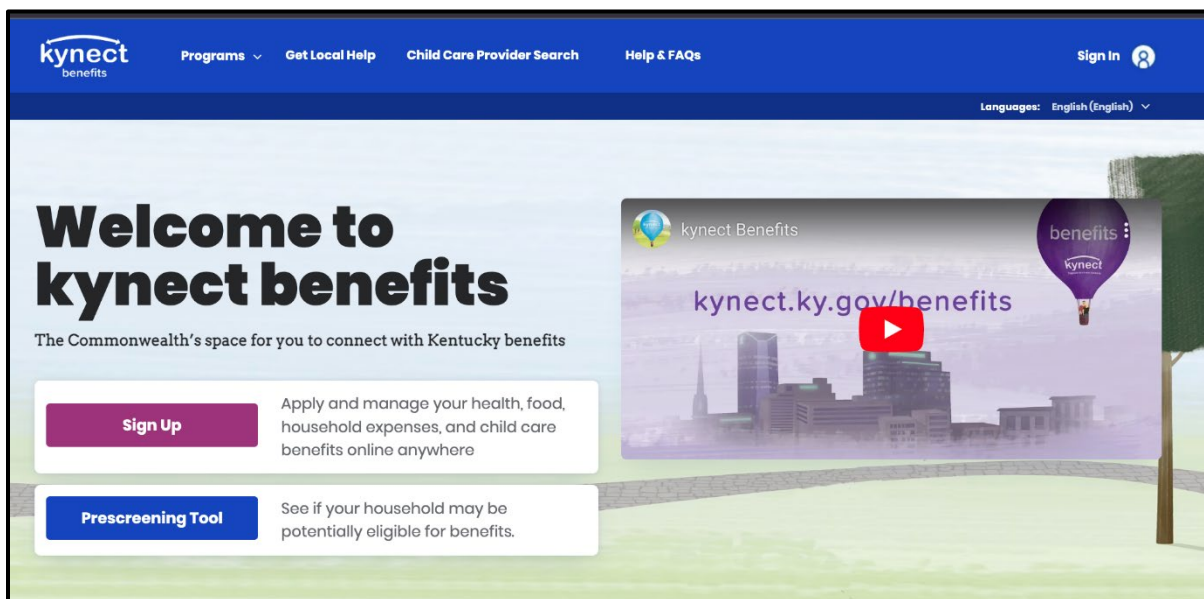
kynect benefits

Programs

Get Local Help

Child Care Provider Search

Help & FAQs

Sign In

Languages: English (English)

Welcome to kynect benefits

The Commonwealth's space for you to connect with Kentucky benefits

Sign Up

Apply and manage your health, food, household expenses, and child care benefits online anywhere

Prescreening Tool

See if your household may be potentially eligible for benefits.

kynect Benefits

benefits

kynect

kynect.ky.gov/benefits